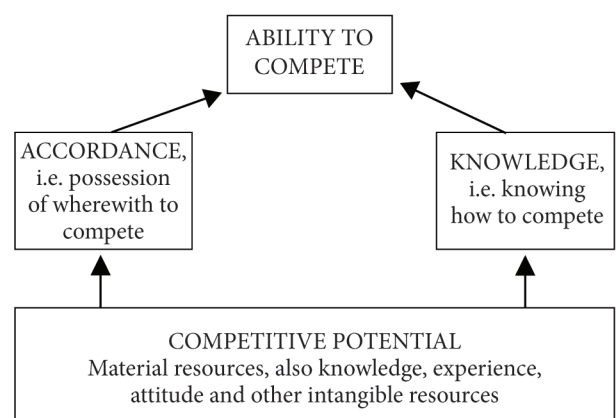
ABILITY TO COMPETE

ACCORDANCE, i.e. possession of wherewith to compete

KNOWLEDGE, i.e. knowing how to compete

COMPETITIVE POTENTIAL
Material resources, also knowledge, experience, attitude and other intangible resources